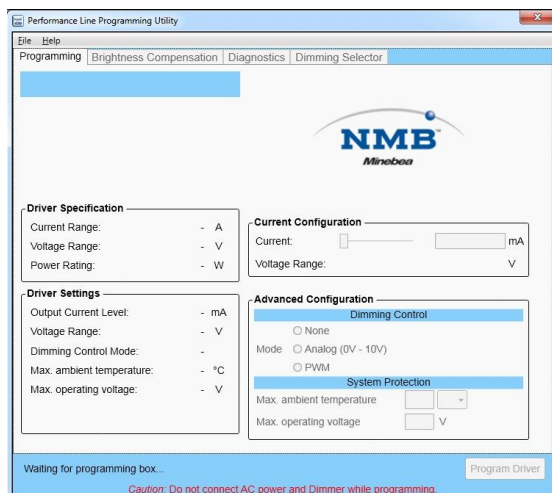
Performance Line Programming Utility

File Help

Programming | Brightness Compensation | Diagnostics | Dimming Selector

NMB™
Minebea

Driver Specification
Current Range: - A
Voltage Range: - V
Power Rating: - W

Current Configuration
Current: mA
Voltage Range: V

Driver Settings
Output Current Level: - mA
Voltage Range: - V
Dimming Control Mode: -
Max. ambient temperature: - °C
Max. operating voltage: - V

Advanced Configuration
Dimming Control
Mode
None
Analog (0V - 10V)
PWM
System Protection
Max. ambient temperature
Max. operating voltage V

Waiting for programming box...
Program Driver
Caution: Do not connect AC power and Dimmer while programming.